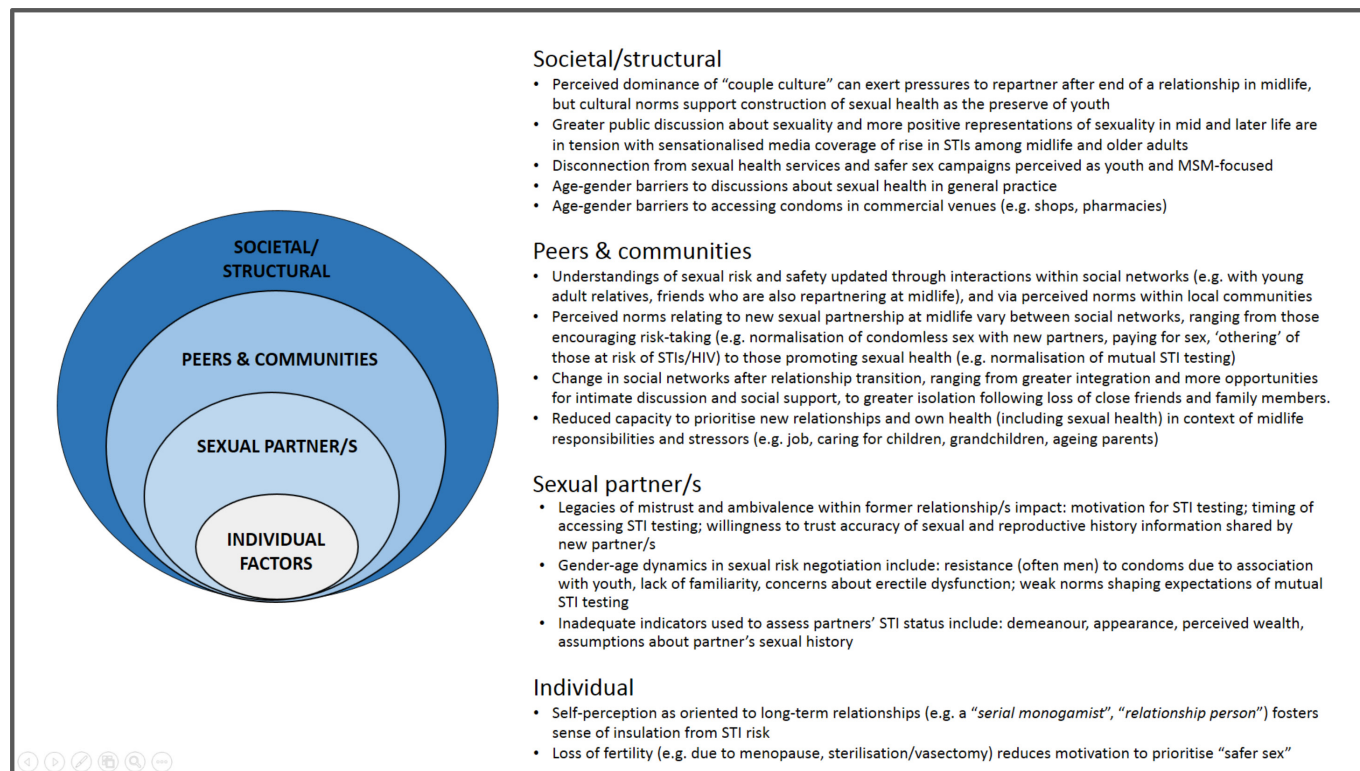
SOCIETAL/ STRUCTURAL

PEERS & COMMUNITIES

SEXUAL PARTNER/S

INDIVIDUAL FACTORS

Societal/structural
• Perceived dominance of "couple culture" can exert pressures to repartner after end of a relationship in midlife, but cultural norms support construction of sexual health as the preserve of youth
• Greater public discussion about sexuality and more positive representations of sexuality in mid and later life are in tension with sensationalised media coverage of rise in STIs among midlife and older adults
• Disconnection from sexual health services and safer sex campaigns perceived as youth and MSM-focused
• Age-gender barriers to discussions about sexual health in general practice
• Age-gender barriers to accessing condoms in commercial venues (e.g. shops, pharmacies)

Peers & communities
• Understandings of sexual risk and safety updated through interactions within social networks (e.g. with young adult relatives, friends who are also repartnering at midlife), and via perceived norms within local communities
• Perceived norms relating to new sexual partnership at midlife vary between social networks, ranging from those encouraging risk-taking (e.g. normalisation of condomless sex with new partners, paying for sex, 'othering' of those at risk of STIs/HIV) to those promoting sexual health (e.g. normalisation of mutual STI testing)
• Change in social networks after relationship transition, ranging from greater integration and more opportunities for intimate discussion and social support, to greater isolation following loss of close friends and family members.
• Reduced capacity to prioritise new relationships and own health (including sexual health) in context of midlife responsibilities and stressors (e.g. job, caring for children, grandchildren, ageing parents)

Sexual partner/s
• Legacies of mistrust and ambivalence within former relationship/s impact: motivation for STI testing; timing of accessing STI testing; willingness to trust accuracy of sexual and reproductive history information shared by new partner/s
• Gender-age dynamics in sexual risk negotiation include: resistance (often men) to condoms due to association with youth, lack of familiarity, concerns about erectile dysfunction; weak norms shaping expectations of mutual STI testing
• Inadequate indicators used to assess partners' STI status include: demeanour, appearance, perceived wealth, assumptions about partner's sexual history

Individual
• Self-perception as oriented to long-term relationships (e.g. a "serial monogamist", "relationship person") fosters sense of insulation from STI risk
• Loss of fertility (e.g. due to menopause, sterilisation/vasectomy) reduces motivation to prioritise "safer sex"